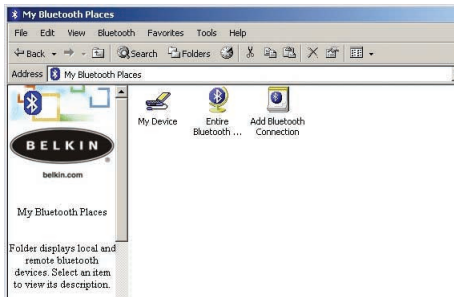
My Bluetooth Places

File Edit View Bluetooth Favorites Tools Help

Back Search Folders

Address My Bluetooth Places

BELKIN

belkin.com

My Bluetooth Places

Folder displays local and remote bluetooth devices. Select an item to view its description.

My Device

Entire Bluetooth ...

Add Bluetooth Connection